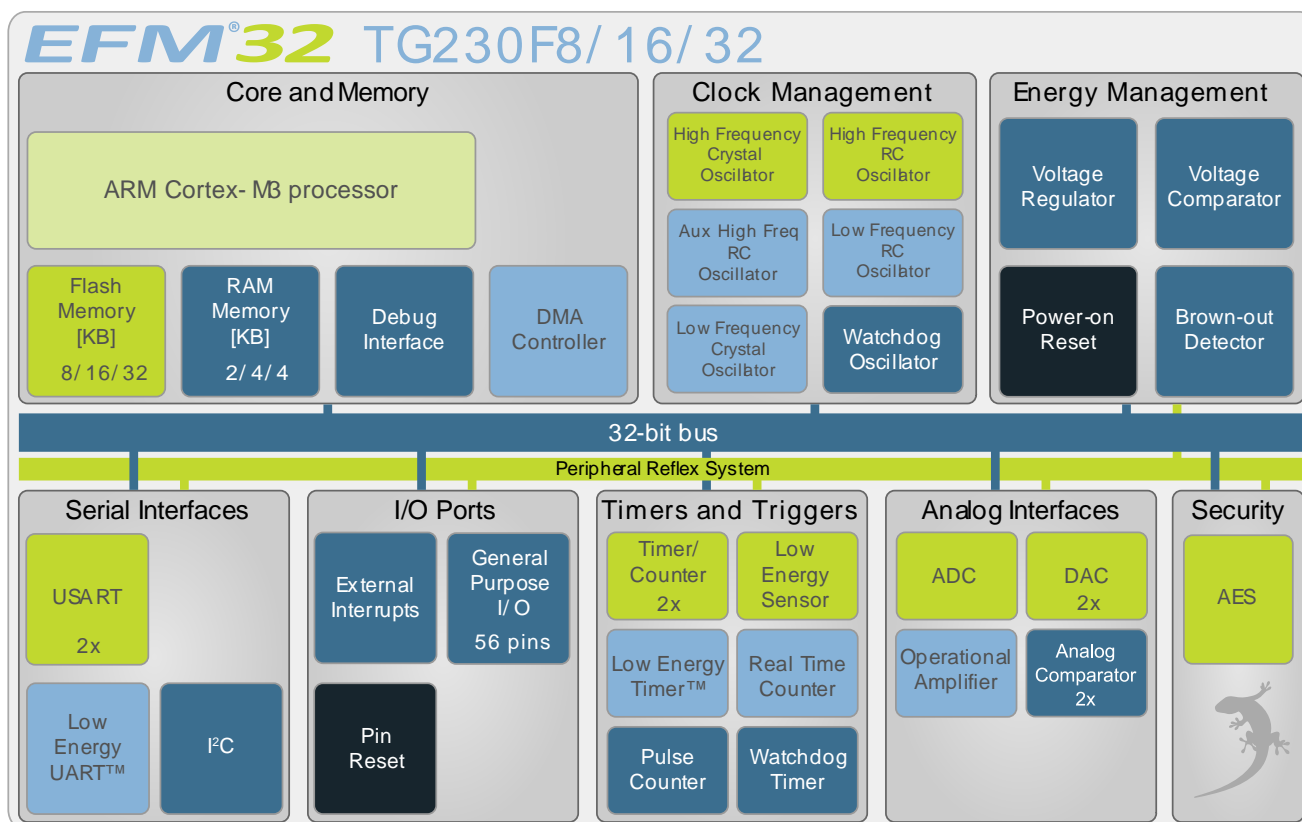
EFM®32 TG230F8/ 16/ 32

Core and Memory

ARM Cortex- M3 processor

Flash Memory [KB] 8/ 16/ 32

RAM Memory [KB] 2/ 4/ 4

Debug Interface

DMA Controller

Clock Management

High Frequency Crystal Oscillator

High Frequency RC Oscillator

Aux High Freq RC Oscillator

Low Frequency RC Oscillator

Low Frequency Crystal Oscillator

Watchdog Oscillator

Energy Management

Voltage Regulator

Voltage Comparator

Power-on Reset

Brown-out Detector

32-bit bus

Peripheral Reflex System

Serial Interfaces

USART 2x

Low Energy UART™

I$^2$C

I/O Ports

External Interrupts

General Purpose I/ O 56 pins

Pin Reset

Timers and Triggers

Timer/ Counter 2x

Low Energy Sensor

Low Energy Timer™

Real Time Counter

Pulse Counter

Watchdog Timer

Analog Interfaces

ADC

DAC 2x

Operational Amplifier

Analog Comparator 2x

Security

AES